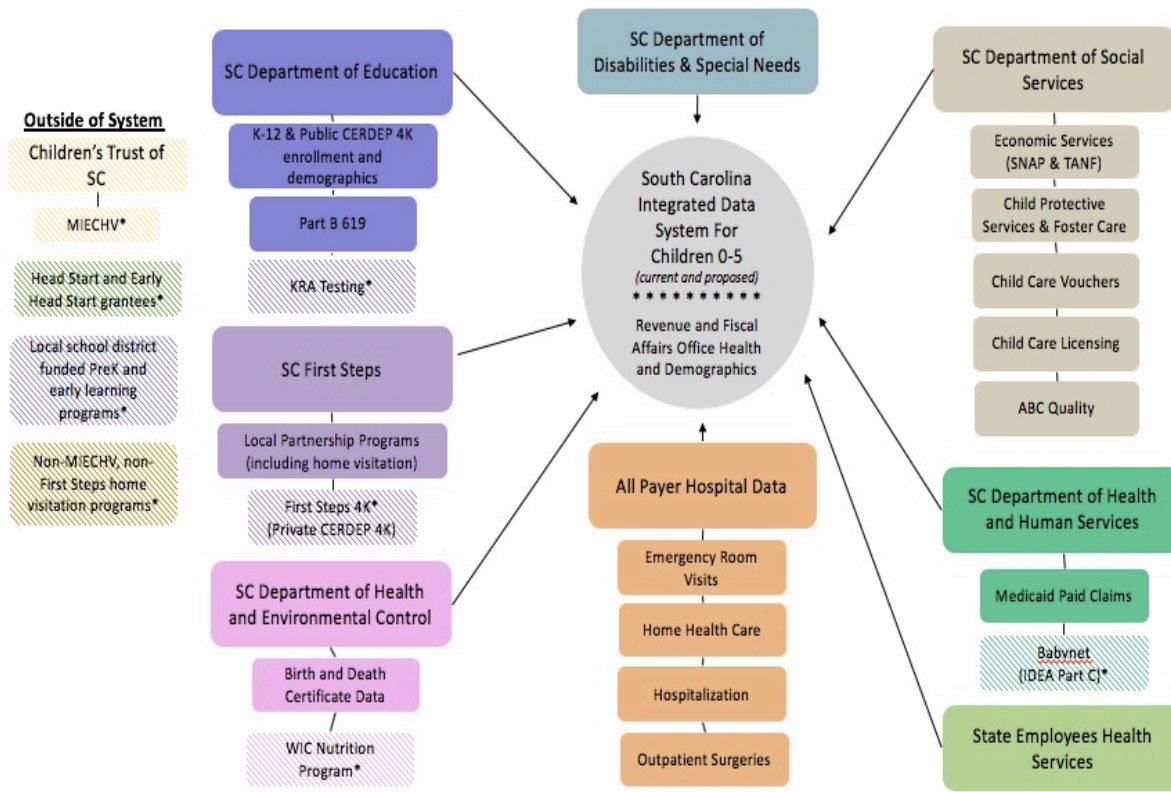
Outside of System

Children's Trust of SC

MIECHV*

Head Start and Early Head Start grantees*

Local school district funded PreK and early learning programs*

Non-MIECHV, non-First Steps home visitation programs*

SC Department of Education

K-12 & Public CERDEP 4K enrollment and demographics

Part B 619

KRA Testing*

SC First Steps

Local Partnership Programs (including home visitation)

First Steps 4K* (Private CERDEP 4K)

SC Department of Health and Environmental Control

Birth and Death Certificate Data

WIC Nutrition Program*

SC Department of Disabilities & Special Needs

South Carolina Integrated Data System For Children 0-5
(current and proposed)
* * * * * * * * * *
Revenue and Fiscal Affairs Office Health and Demographics

All Payer Hospital Data

Emergency Room Visits

Home Health Care

Hospitalization

Outpatient Surgeries

SC Department of Social Services

Economic Services (SNAP & TANF)

Child Protective Services & Foster Care

Child Care Vouchers

Child Care Licensing

ABC Quality

SC Department of Health and Human Services

Medicaid Paid Claims

Babynet (IDEA Part C)*

State Employees Health Services